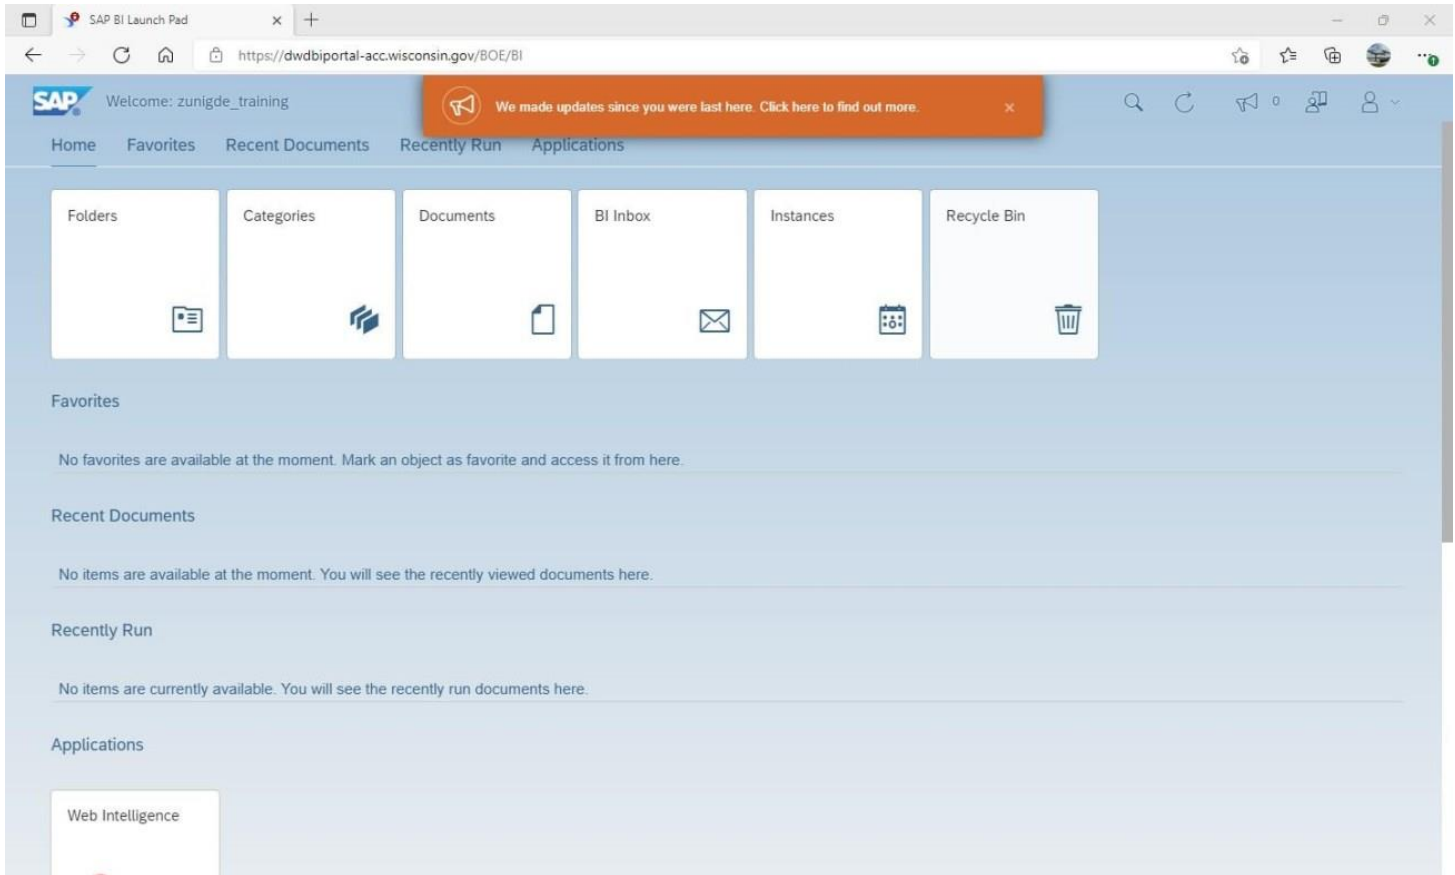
SAP BI Launch Pad

https://dwdbiportal-acc.wisconsin.gov/BOE/BI

SAP Welcome: zunigde_training

We made updates since you were last here. Click here to find out more.

0

Home Favorites Recent Documents Recently Run Applications

Folders

Categories

Documents

BI Inbox

Instances

Recycle Bin

Favorites

No favorites are available at the moment. Mark an object as favorite and access it from here.

Recent Documents

No items are available at the moment. You will see the recently viewed documents here.

Recently Run

No items are currently available. You will see the recently run documents here.

Applications

Web Intelligence